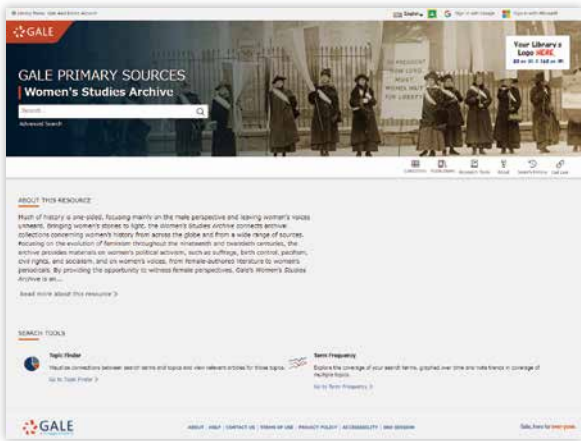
Library Name - Gale Academic account

English | Sign in with Google | Sign in with Microsoft

GALE

GALE PRIMARY SOURCES
Women's Studies Archive

Search

Advanced Search

Your Library's Logo HERE
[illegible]

MR. PRESIDENT HOW LONG MUST WOMEN WAIT FOR LIBERTY

Collections | Publications | Research Tools | Email | Search History | Get Link

ABOUT THIS RESOURCE

Much of history is one-sided, focusing mainly on the male perspective and leaving women's voices unheard. Bringing women's stories to light, the Women's Studies Archive connects archival collections concerning women's history from across the globe and from a wide range of sources. Focusing on the evolution of feminism throughout the nineteenth and twentieth centuries, the archive provides materials on women's political activism, such as suffrage, birth control, pacifism, civil rights, and socialism, and on women's voices, from female-authored literature to women's periodicals. By providing the opportunity to witness female perspectives, Gale's Women's Studies Archive is an...

Read more about this resource >

SEARCH TOOLS

Topic Finder
Visualize connections between search terms and topics and view relevant articles for those topics.
Go to Topic Finder >

Term Frequency
Explore the coverage of your search terms, graphed over time and note trends in coverage of multiple topics.
Go to Term Frequency >

GALE

ABOUT | HELP | CONTACT US | TERMS OF USE | PRIVACY POLICY | ACCESSIBILITY | END SESSION

Gale, here for everyone.